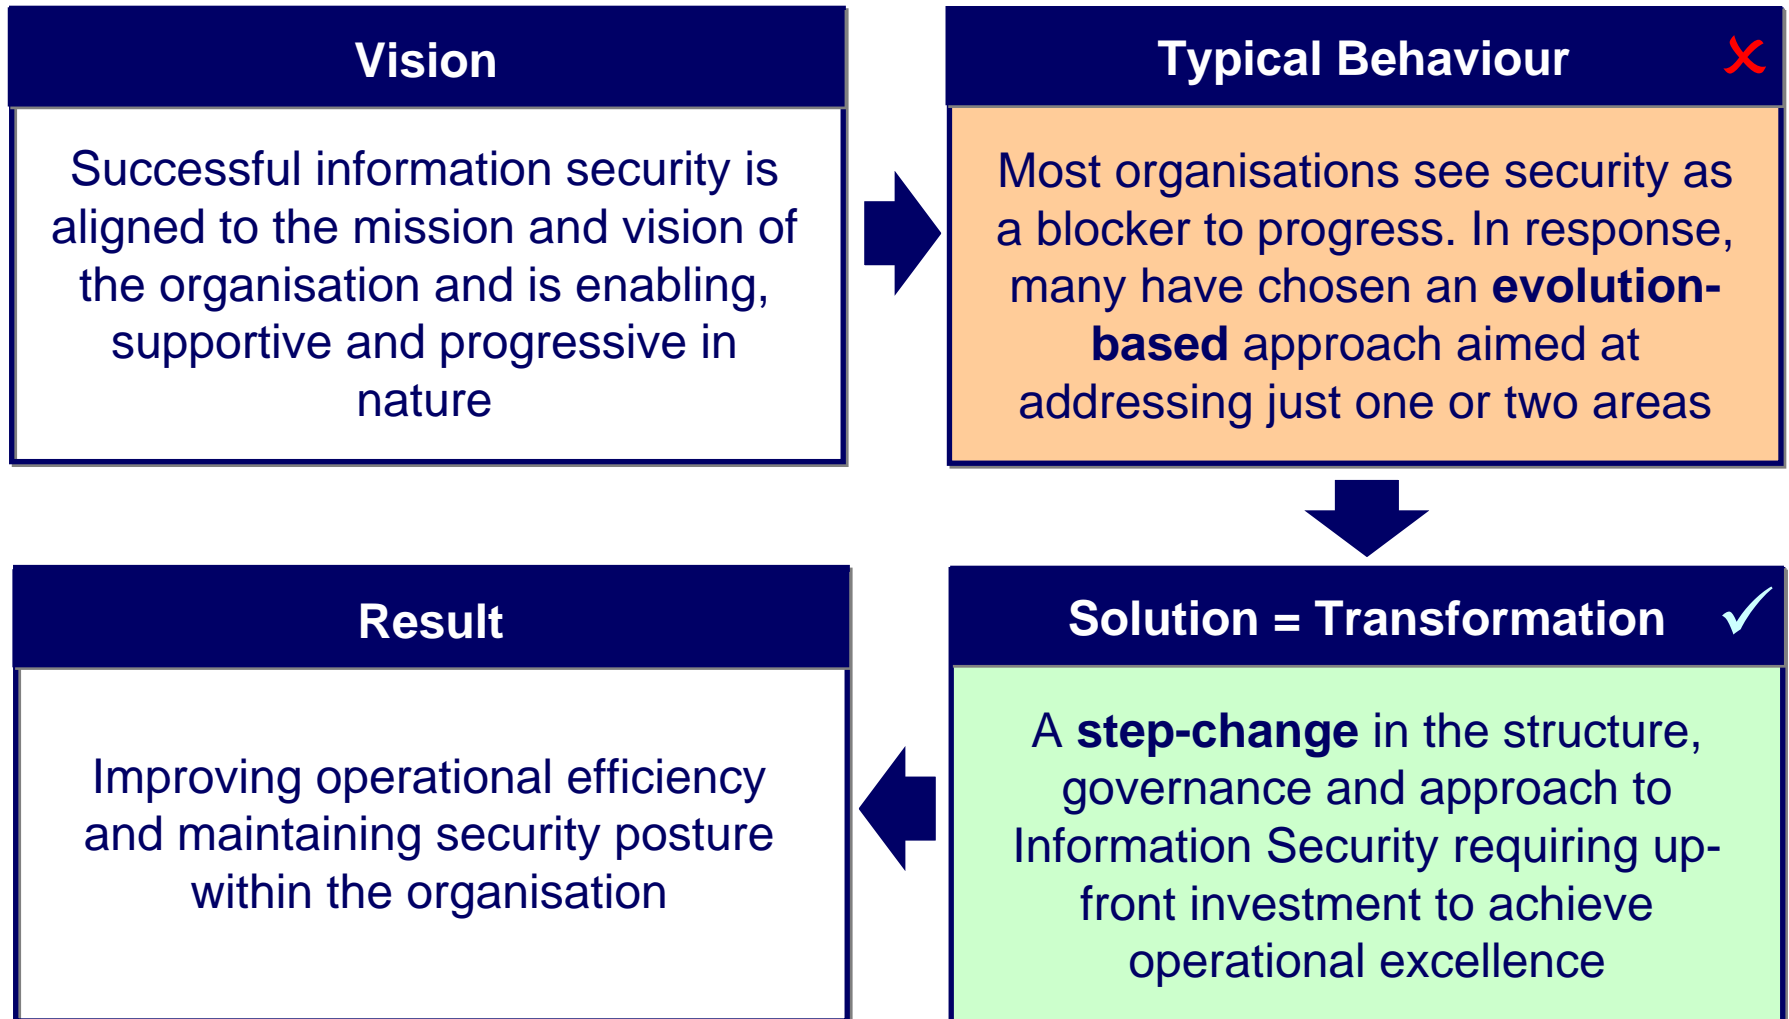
Vision

Successful information security is aligned to the mission and vision of the organisation and is enabling, supportive and progressive in nature

Typical Behaviour ✗

Most organisations see security as a blocker to progress. In response, many have chosen an **evolution-based** approach aimed at addressing just one or two areas

Solution = Transformation ✓

A **step-change** in the structure, governance and approach to Information Security requiring up-front investment to achieve operational excellence

Result

Improving operational efficiency and maintaining security posture within the organisation